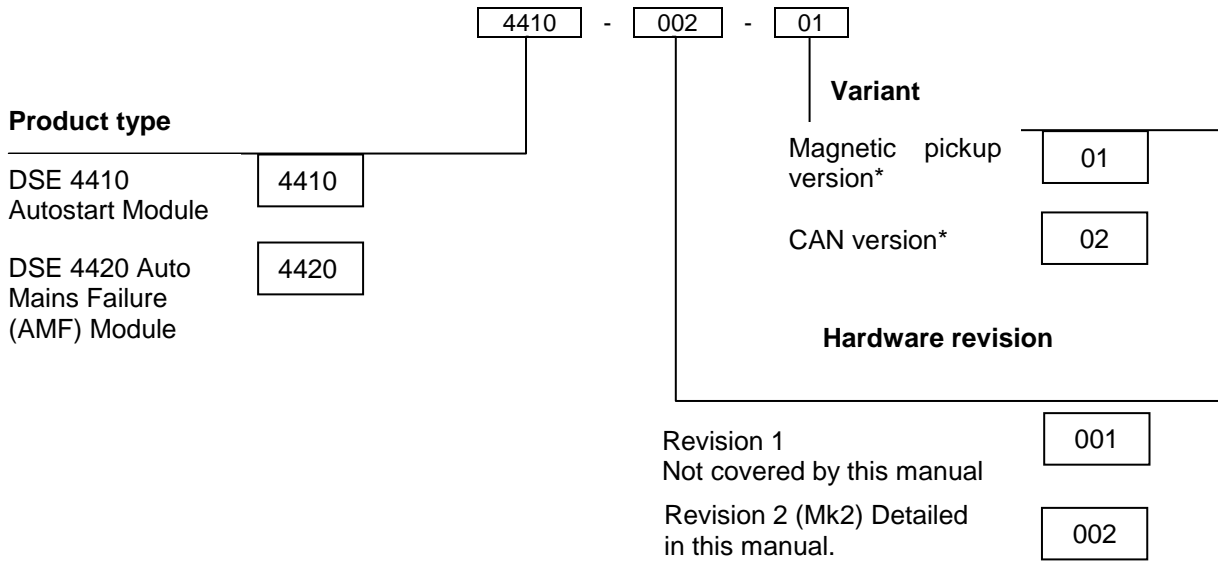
4410 - 002 - 01

Variant

Product type

Magnetic pickup version*

01

DSE 4410 Autostart Module

4410

CAN version*

02

DSE 4420 Auto Mains Failure (AMF) Module

4420

Hardware revision

Revision 1
Not covered by this manual

001

Revision 2 (Mk2) Detailed in this manual.

002